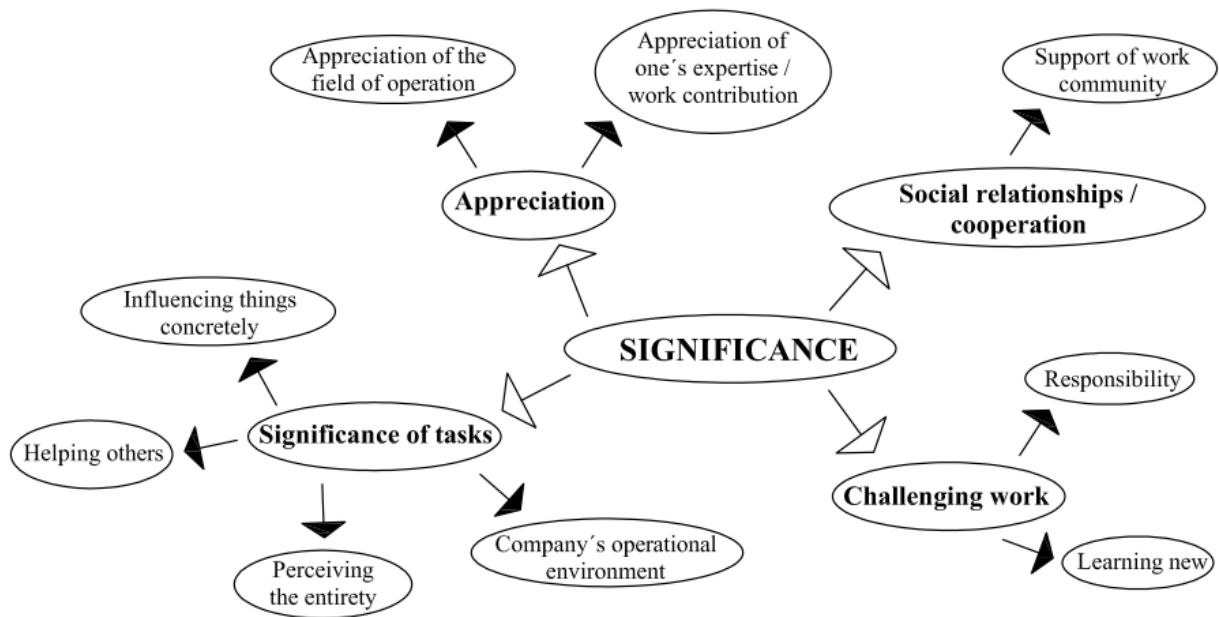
Appreciation of the field of operation

Appreciation of one´s expertise / work contribution

Support of work community

Appreciation

Social relationships / cooperation

Influencing things concretely

SIGNIFICANCE

Responsibility

Helping others

Significance of tasks

Challenging work

Company´s operational environment

Learning new

Perceiving the entirety